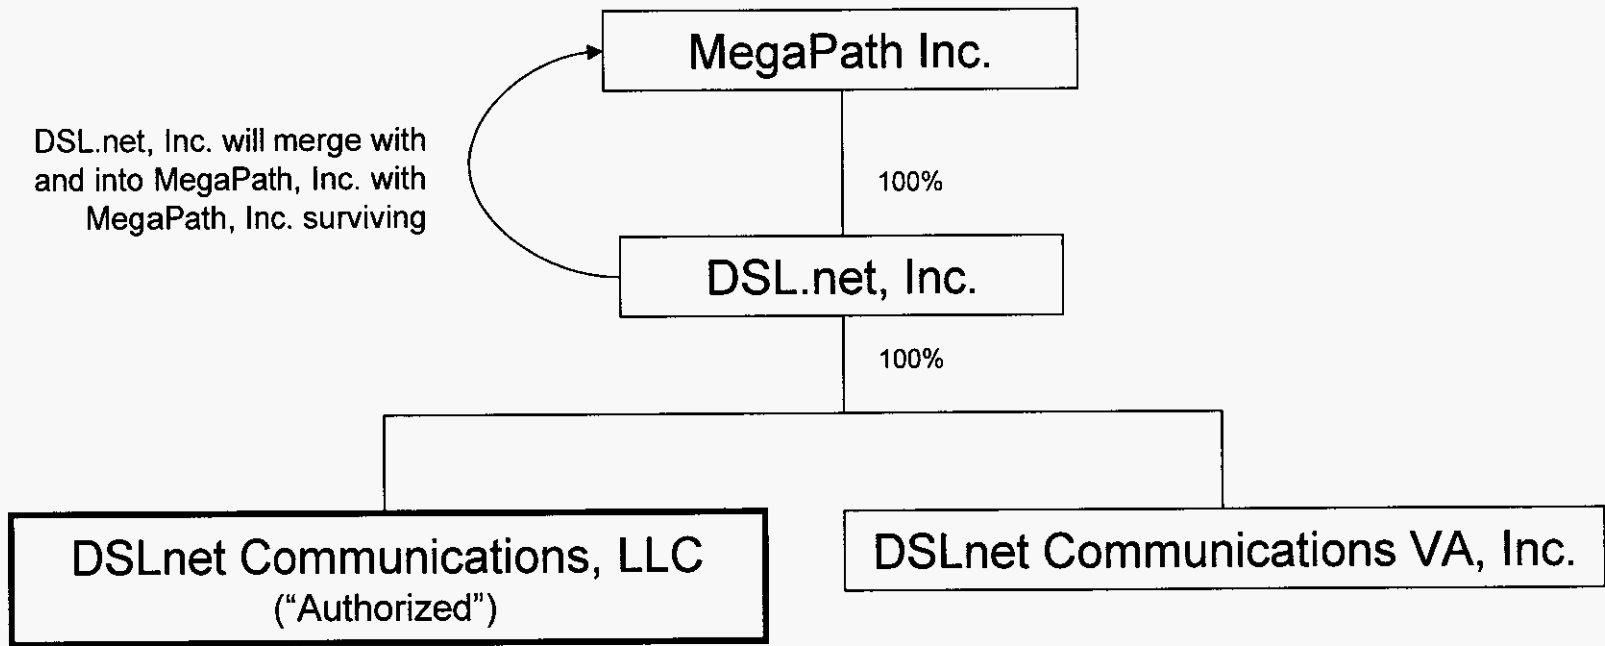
MegaPath Inc.

DSL.net, Inc. will merge with and into MegaPath, Inc. with MegaPath, Inc. surviving

100%

DSL.net, Inc.

100%

DSLnet Communications, LLC
("Authorized")

DSLnet Communications VA, Inc.